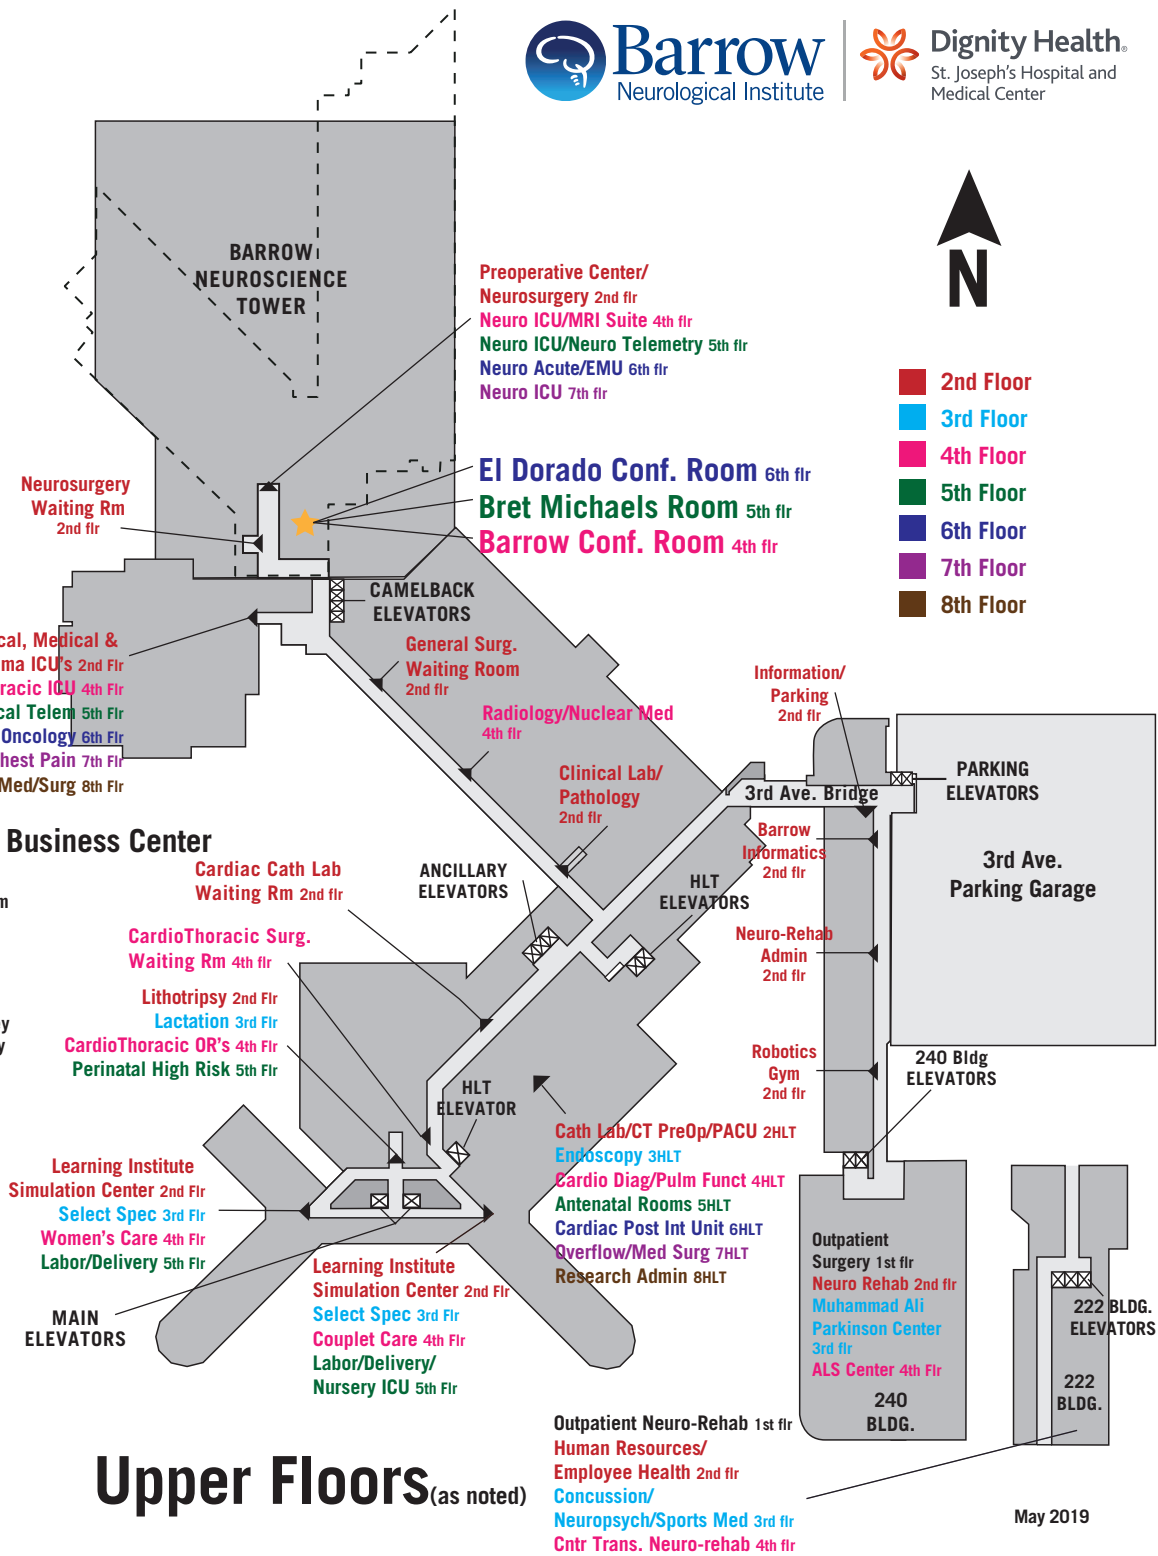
Barrow Neurological Institute

Dignity Health. St. Joseph's Hospital and Medical Center

N

2nd Floor
3rd Floor
4th Floor
5th Floor
6th Floor
7th Floor
8th Floor

BARROW NEUROSCIENCE TOWER

Preoperative Center/ Neurosurgery 2nd flr
Neuro ICU/MRI Suite 4th flr
Neuro ICU/Neuro Telemetry 5th flr
Neuro Acute/EMU 6th flr
Neuro ICU 7th flr

El Dorado Conf. Room 6th flr
Bret Michaels Room 5th flr
Barrow Conf. Room 4th flr

Neurosurgery Waiting Rm 2nd flr

CAMELBACK ELEVATORS

cal, Medical &
ma ICU's 2nd Flr
racic ICU 4th Flr
cal Telem 5th Flr
Oncology 6th Flr
hest Pain 7th Flr
Med/Surg 8th Flr

General Surg. Waiting Room 2nd flr

Radiology/Nuclear Med 4th flr

Clinical Lab/ Pathology 2nd flr

Information/ Parking 2nd flr

3rd Ave. Bridge

PARKING ELEVATORS

3rd Ave. Parking Garage

Business Center

Cardiac Cath Lab Waiting Rm 2nd flr

ANCILLARY ELEVATORS

HLT ELEVATORS

Barrow Informatics 2nd flr

Neuro-Rehab Admin 2nd flr

CardioThoracic Surg. Waiting Rm 4th flr

Lithotripsy 2nd Flr
Lactation 3rd Flr
CardioThoracic OR's 4th Flr
Perinatal High Risk 5th Flr

Robotics Gym 2nd flr

240 Bldg ELEVATORS

HLT ELEVATOR

Cath Lab/CT PreOp/PACU 2HLT
Endoscopy 3HLT
Cardio Diag/Pulm Funct 4HLT
Antenatal Rooms 5HLT
Cardiac Post Int Unit 6HLT
Overflow/Med Surg 7HLT
Research Admin 8HLT

Learning Institute Simulation Center 2nd Flr
Select Spec 3rd Flr
Women's Care 4th Flr
Labor/Delivery 5th Flr

Learning Institute Simulation Center 2nd Flr
Select Spec 3rd Flr
Couplet Care 4th Flr
Labor/Delivery/ Nursery ICU 5th Flr

MAIN ELEVATORS

Outpatient Surgery 1st flr
Neuro Rehab 2nd flr
Muhammad Ali Parkinson Center 3rd flr
ALS Center 4th Flr
240 BLDG.

222 BLDG. ELEVATORS

222 BLDG.

Upper Floors(as noted)

Outpatient Neuro-Rehab 1st flr
Human Resources/ Employee Health 2nd flr
Concussion/ Neuropsych/Sports Med 3rd flr
Cntr Trans. Neuro-rehab 4th flr

May 2019